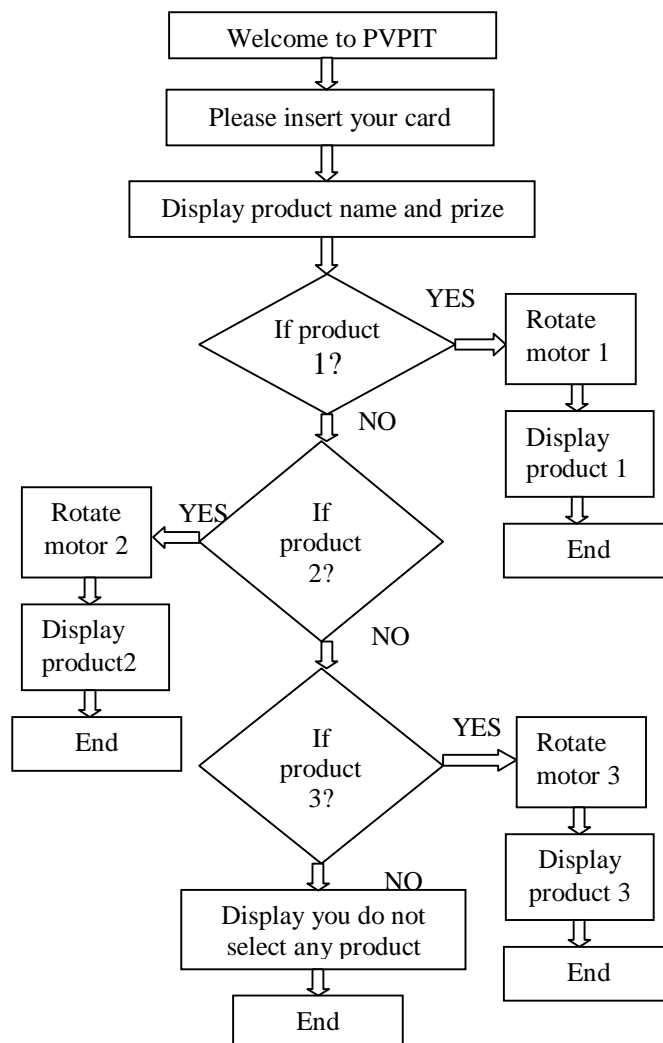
Welcome to PVPIT

Please insert your card

Display product name and prize

If product 1?

YES

Rotate motor 1

Display product 1

End

NO

If product 2?

YES

Rotate motor 2

Display product2

End

NO

If product 3?

YES

Rotate motor 3

Display product 3

End

NO

Display you do not select any product

End